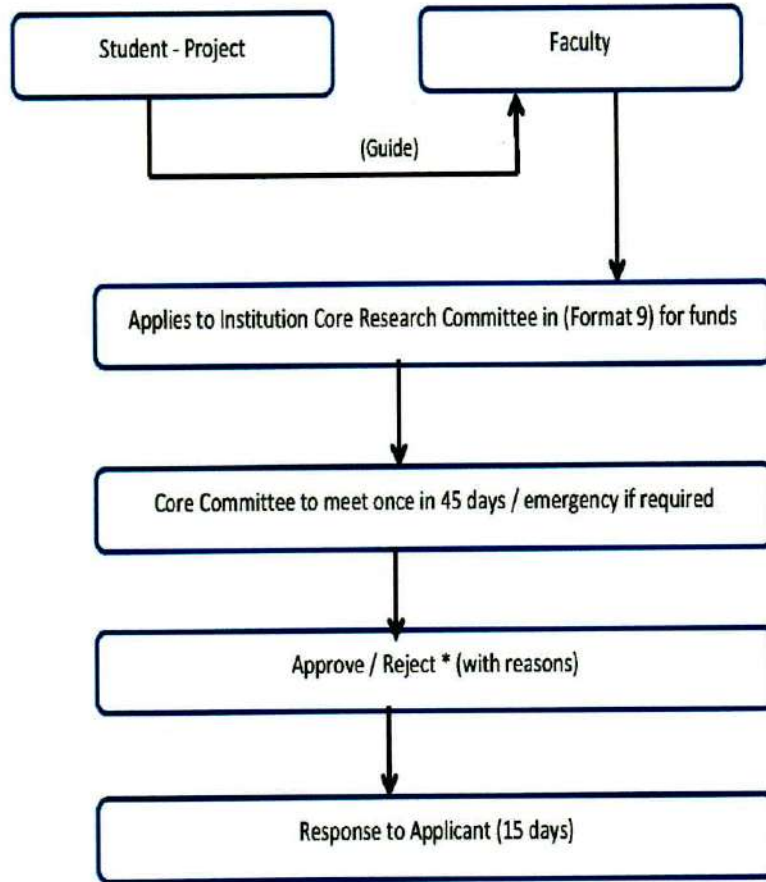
Student - Project

Faculty

(Guide)

Applies to Institution Core Research Committee in (Format 9) for funds

Core Committee to meet once in 45 days / emergency if required

Approve / Reject * (with reasons)

Response to Applicant (15 days)